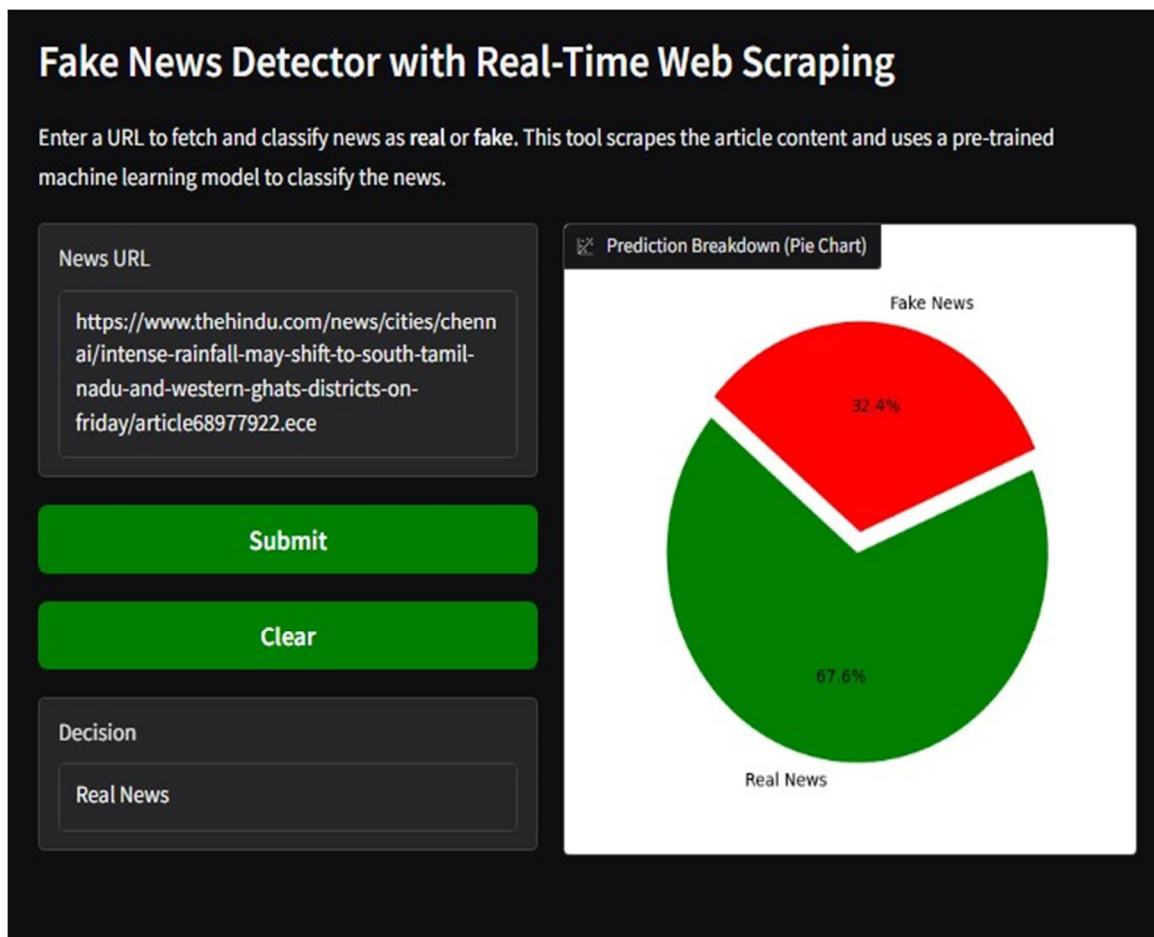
Fake News Detector with Real-Time Web Scraping

Enter a URL to fetch and classify news as **real** or **fake**. This tool scrapes the article content and uses a pre-trained machine learning model to classify the news.

News URL

https://www.thehindu.com/news/cities/chennai/intense-rainfall-may-shift-to-south-tamil-nadu-and-western-ghats-districts-on-friday/article68977922.ece

Submit

Clear

Decision

Real News

Prediction Breakdown (Pie Chart)

Fake News

32.4%

67.6%

Real News